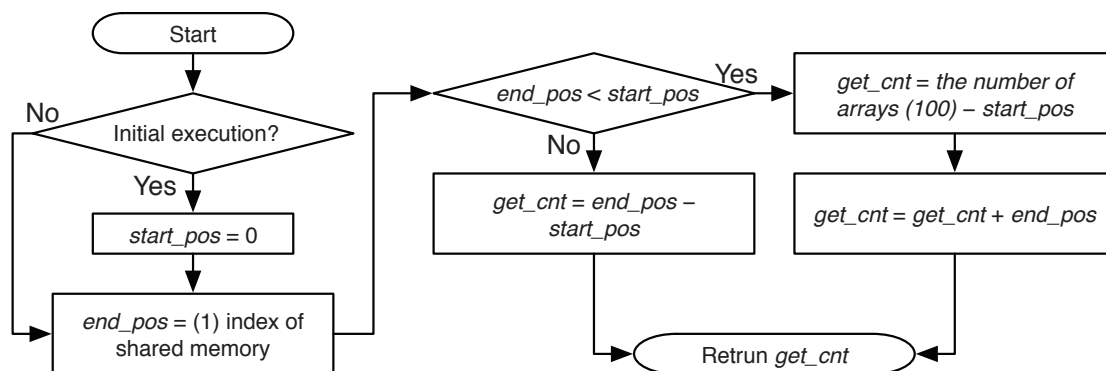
Start

No

Initial execution?

Yes

start_pos = 0

end_pos = (1) index of shared memory

end_pos < start_pos

Yes

No

get_cnt = end_pos – start_pos

get_cnt = the number of arrays (100) – start_pos

get_cnt = get_cnt + end_pos

Retrun get_cnt